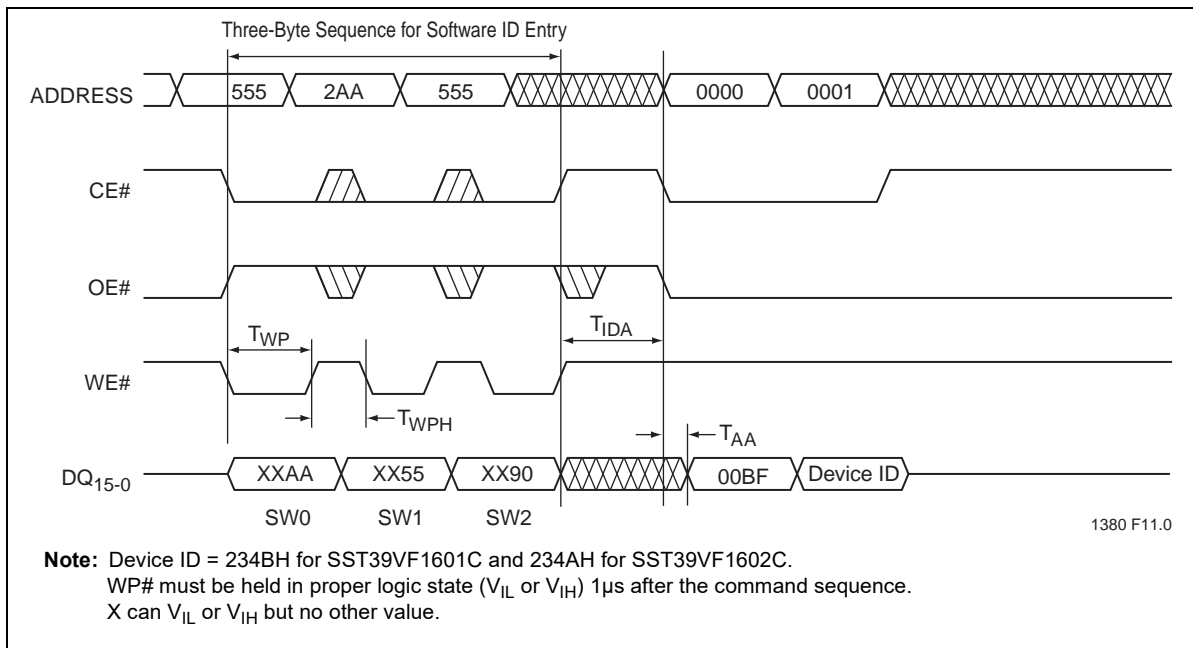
Three-Byte Sequence for Software ID Entry

ADDRESS 555 2AA 555 0000 0001

CE#

OE#

$T_{WP}$

$T_{IDA}$

WE#

$T_{WPH}$

$T_{AA}$

$DQ_{15-0}$ XXAA XX55 XX90 00BF Device ID

SW0 SW1 SW2

1380 F11.0

**Note:** Device ID = 234BH for SST39VF1601C and 234AH for SST39VF1602C.
WP# must be held in proper logic state ($V_{IL}$ or $V_{IH}$) 1µs after the command sequence.
X can $V_{IL}$ or $V_{IH}$ but no other value.